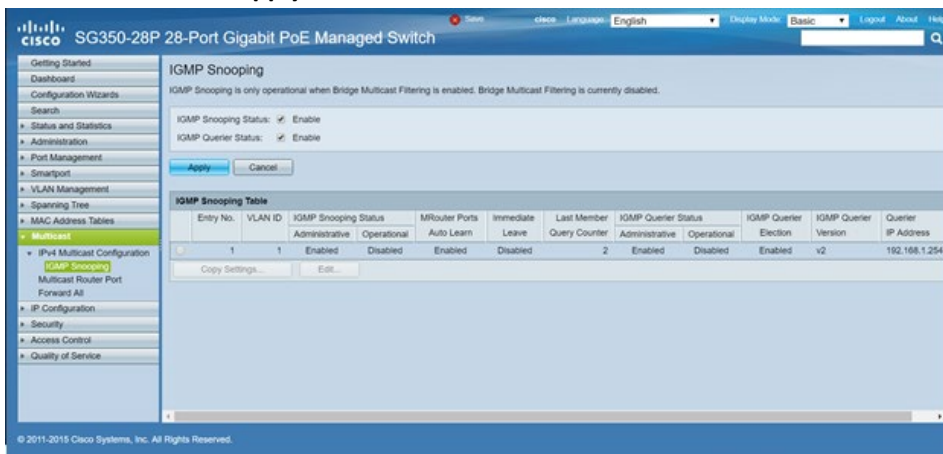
cisco SG350-28P 28-Port Gigabit PoE Managed Switch

Save cisco Language: English Display Mode: Basic Logout About Help

Getting Started
Dashboard
Configuration Wizards
Search
Status and Statistics
Administration
Port Management
Smartport
VLAN Management
Spanning Tree
MAC Address Tables
Multicast
IPv4 Multicast Configuration
IGMP Snooping
Multicast Router Port
Forward All
IP Configuration
Security
Access Control
Quality of Service

IGMP Snooping

IGMP Snooping is only operational when Bridge Multicast Filtering is enabled. Bridge Multicast Filtering is currently disabled.

IGMP Snooping Status: ☑ Enable
IGMP Querier Status: ☑ Enable

Apply Cancel

IGMP Snooping Table

| | Entry No. | VLAN ID | IGMP Snooping Status Administrative | IGMP Snooping Status Operational | MRouter Ports Auto Learn | Immediate Leave | Last Member Query Counter | IGMP Querier Status Administrative | IGMP Querier Status Operational | IGMP Querier Election | IGMP Querier Version | Querier IP Address |
|---|---|---|---|---|---|---|---|---|---|---|---|---|
| ☐ | 1 | 1 | Enabled | Disabled | Enabled | Disabled | 2 | Enabled | Disabled | Enabled | v2 | 192.168.1.254 |

Copy Settings... Edit...

© 2011-2015 Cisco Systems, Inc. All Rights Reserved.